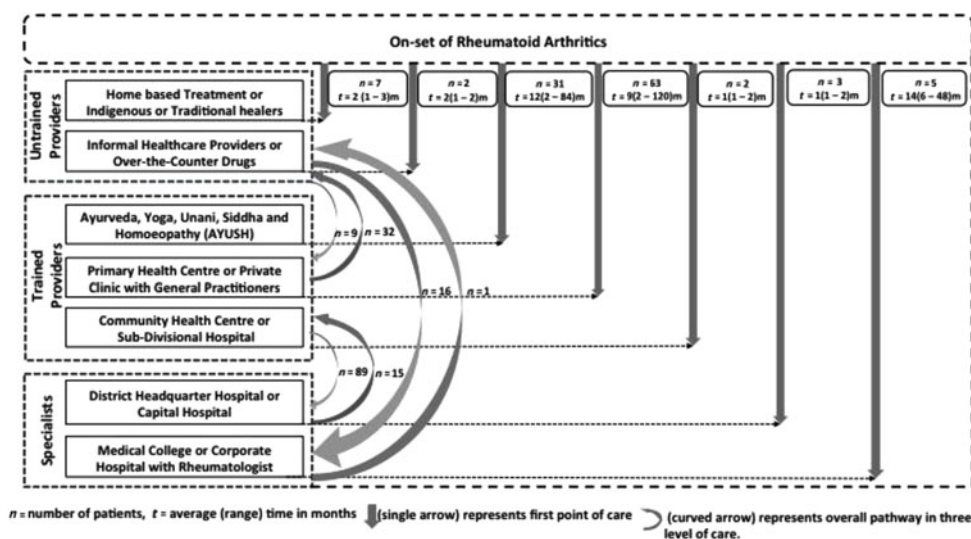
On-set of Rheumatoid Arthritics

| $n = 7$ $t = 2\ (1-3)$m | $n = 2$ $t = 2(1-2)$m | $n = 31$ $t = 12(2-84)$m | $n = 63$ $t = 9(2-120)$m | $n = 2$ $t = 1(1-2)$m | $n = 3$ $t = 1(1-2)$m | $n = 5$ $t = 14(6-48)$m |
|---|---|---|---|---|---|---|

Untrained Providers

Home based Treatment or Indigenous or Traditional healers

Informal Healthcare Providers or Over-the-Counter Drugs

Trained Providers

Ayurveda, Yoga, Unani, Siddha and Homoeopathy (AYUSH)

Primary Health Centre or Private Clinic with General Practitioners

Community Health Centre or Sub-Divisional Hospital

Specialists

District Headquarter Hospital or Capital Hospital

Medical College or Corporate Hospital with Rheumatologist

$n = 9$ $n = 32$

$n = 16$ $n = 1$

$n = 89$ $n = 15$

$n$ = number of patients, $t$ = average (range) time in months (single arrow) represents first point of care (curved arrow) represents overall pathway in three level of care.